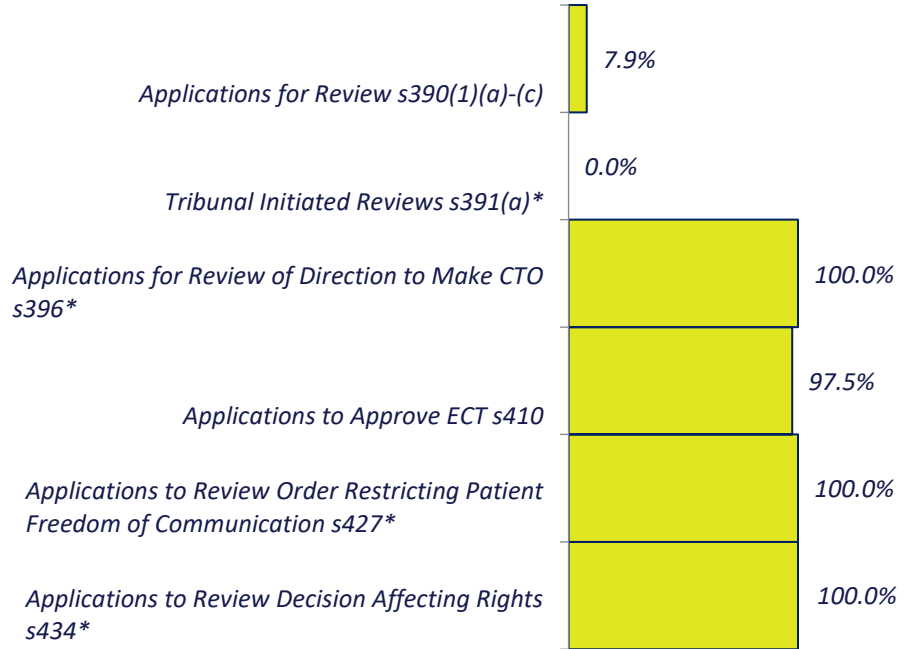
Applications for Review s390(1)(a)-(c)

7.9%

Tribunal Initiated Reviews s391(a)*

0.0%

Applications for Review of Direction to Make CTO s396*

100.0%

Applications to Approve ECT s410

97.5%

Applications to Review Order Restricting Patient Freedom of Communication s427*

100.0%

Applications to Review Decision Affecting Rights s434*

100.0%